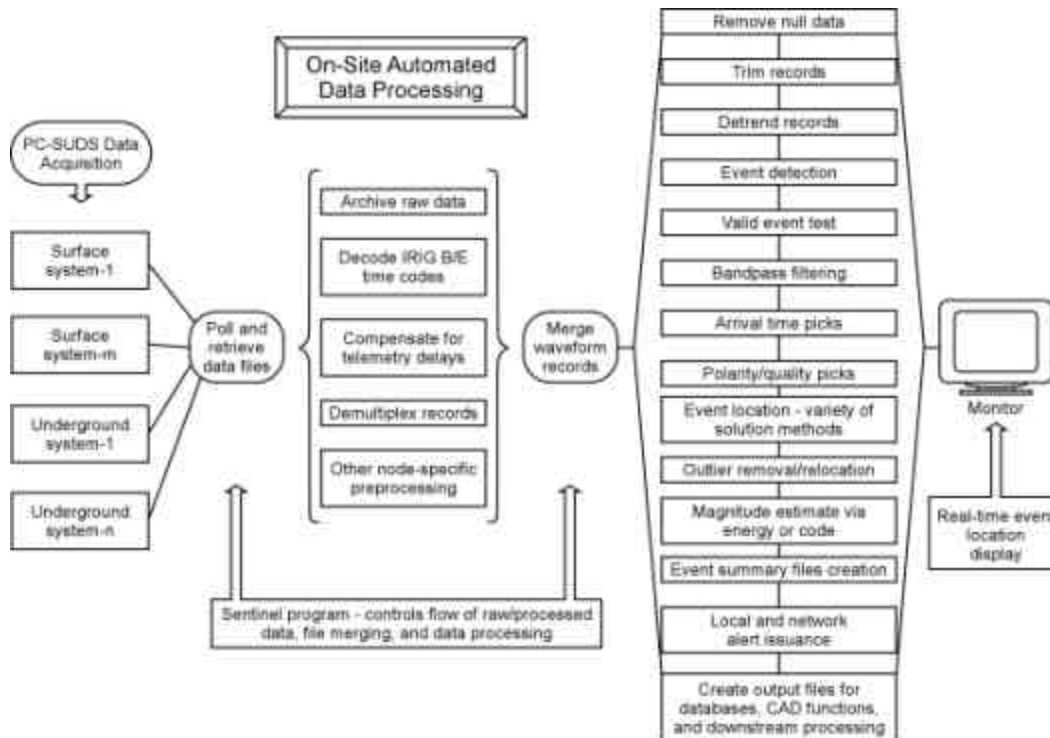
On-Site Automated Data Processing

PC-SUDS Data Acquisition

Surface system-1

Surface system-m

Underground system-1

Underground system-n

Poll and retrieve data files

Archive raw data

Decode IRIG B/E time codes

Compensate for telemetry delays

Demultiplex records

Other node-specific preprocessing

Merge waveform records

Remove null data

Trim records

Detrend records

Event detection

Valid event test

Bandpass filtering

Arrival time picks

Polarity/quality picks

Event location - variety of solution methods

Outlier removal/relocation

Magnitude estimate via energy or code

Event summary files creation

Local and network alert issuance

Create output files for databases, CAD functions, and downstream processing

Monitor

Real-time even location display

Sentinel program - controls flow of raw/processed data, file merging, and data processing